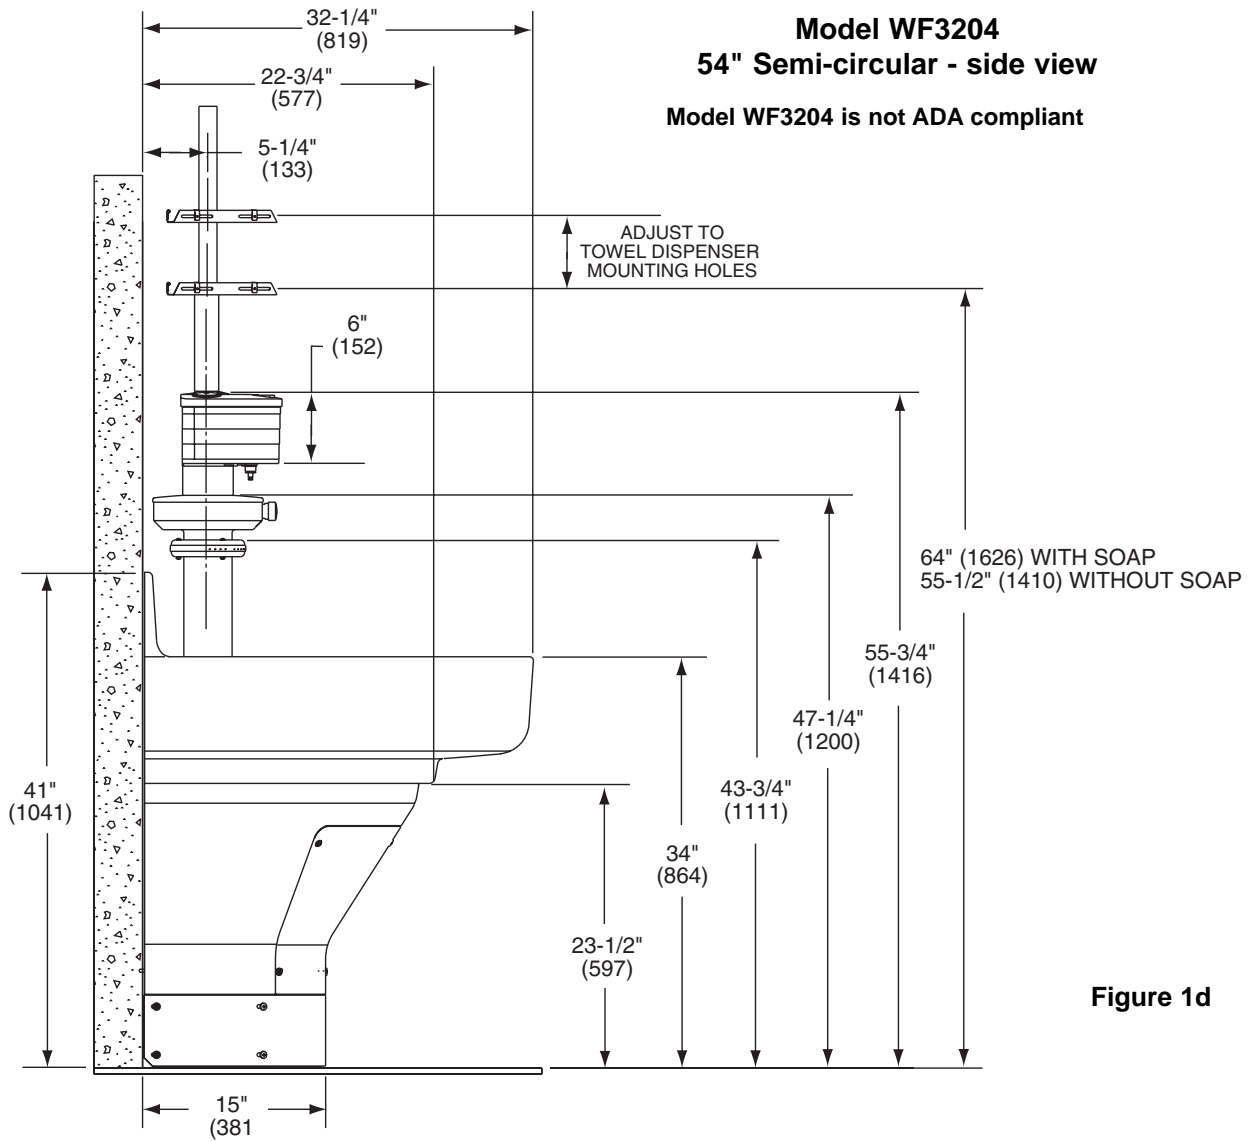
Model WF3204
54" Semi-circular - side view

Model WF3204 is not ADA compliant

32-1/4"
(819)

22-3/4"
(577)

5-1/4"
(133)

ADJUST TO
TOWEL DISPENSER
MOUNTING HOLES

6"
(152)

64" (1626) WITH SOAP
55-1/2" (1410) WITHOUT SOAP

55-3/4"
(1416)

47-1/4"
(1200)

43-3/4"
(1111)

34"
(864)

23-1/2"
(597)

41"
(1041)

Figure 1d

15"
(381